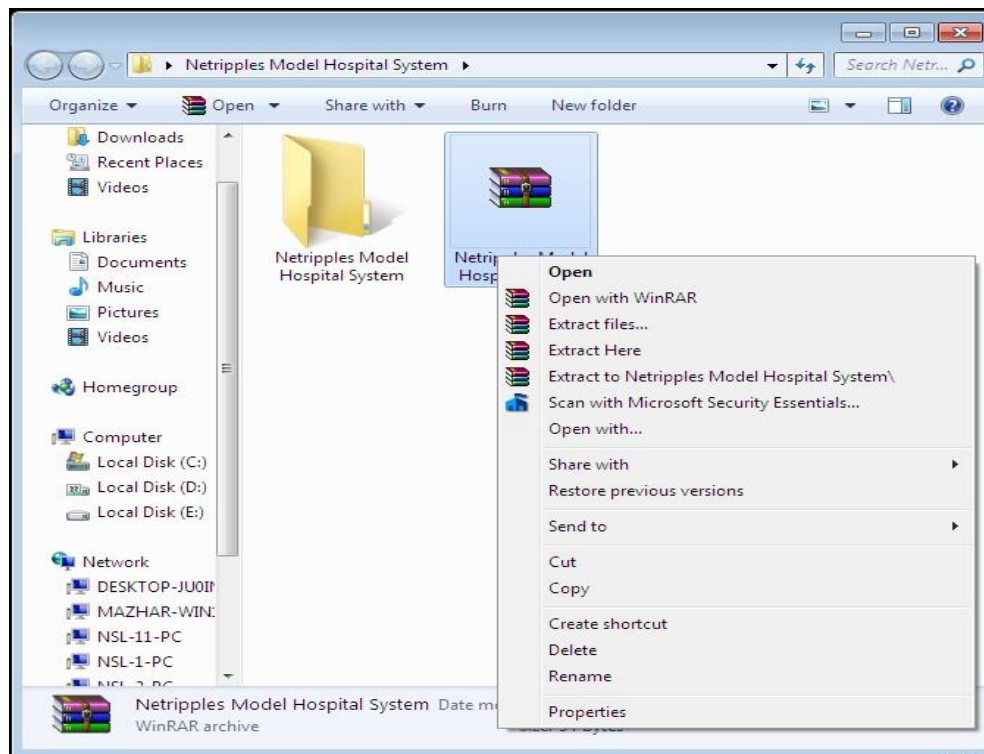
▸ Netripples Model Hospital System ▸

Search Netr...

Organize ▾ Open ▾ Share with ▾ Burn New folder

Downloads
Recent Places
Videos

Libraries
Documents
Music
Pictures
Videos

Homegroup

Computer
Local Disk (C:)
Local Disk (D:)
Local Disk (E:)

Network
DESKTOP-JU0I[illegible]
MAZHAR-WIN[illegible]
NSL-11-PC
NSL-1-PC
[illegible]

Netripples Model Hospital System

Netrip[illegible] Hosp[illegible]

Open
Open with WinRAR
Extract files...
Extract Here
Extract to Netripples Model Hospital System\
Scan with Microsoft Security Essentials...
Open with...
Share with ▸
Restore previous versions
Send to ▸
Cut
Copy
Create shortcut
Delete
Rename
Properties

Netripples Model Hospital System Date m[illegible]
WinRAR archive